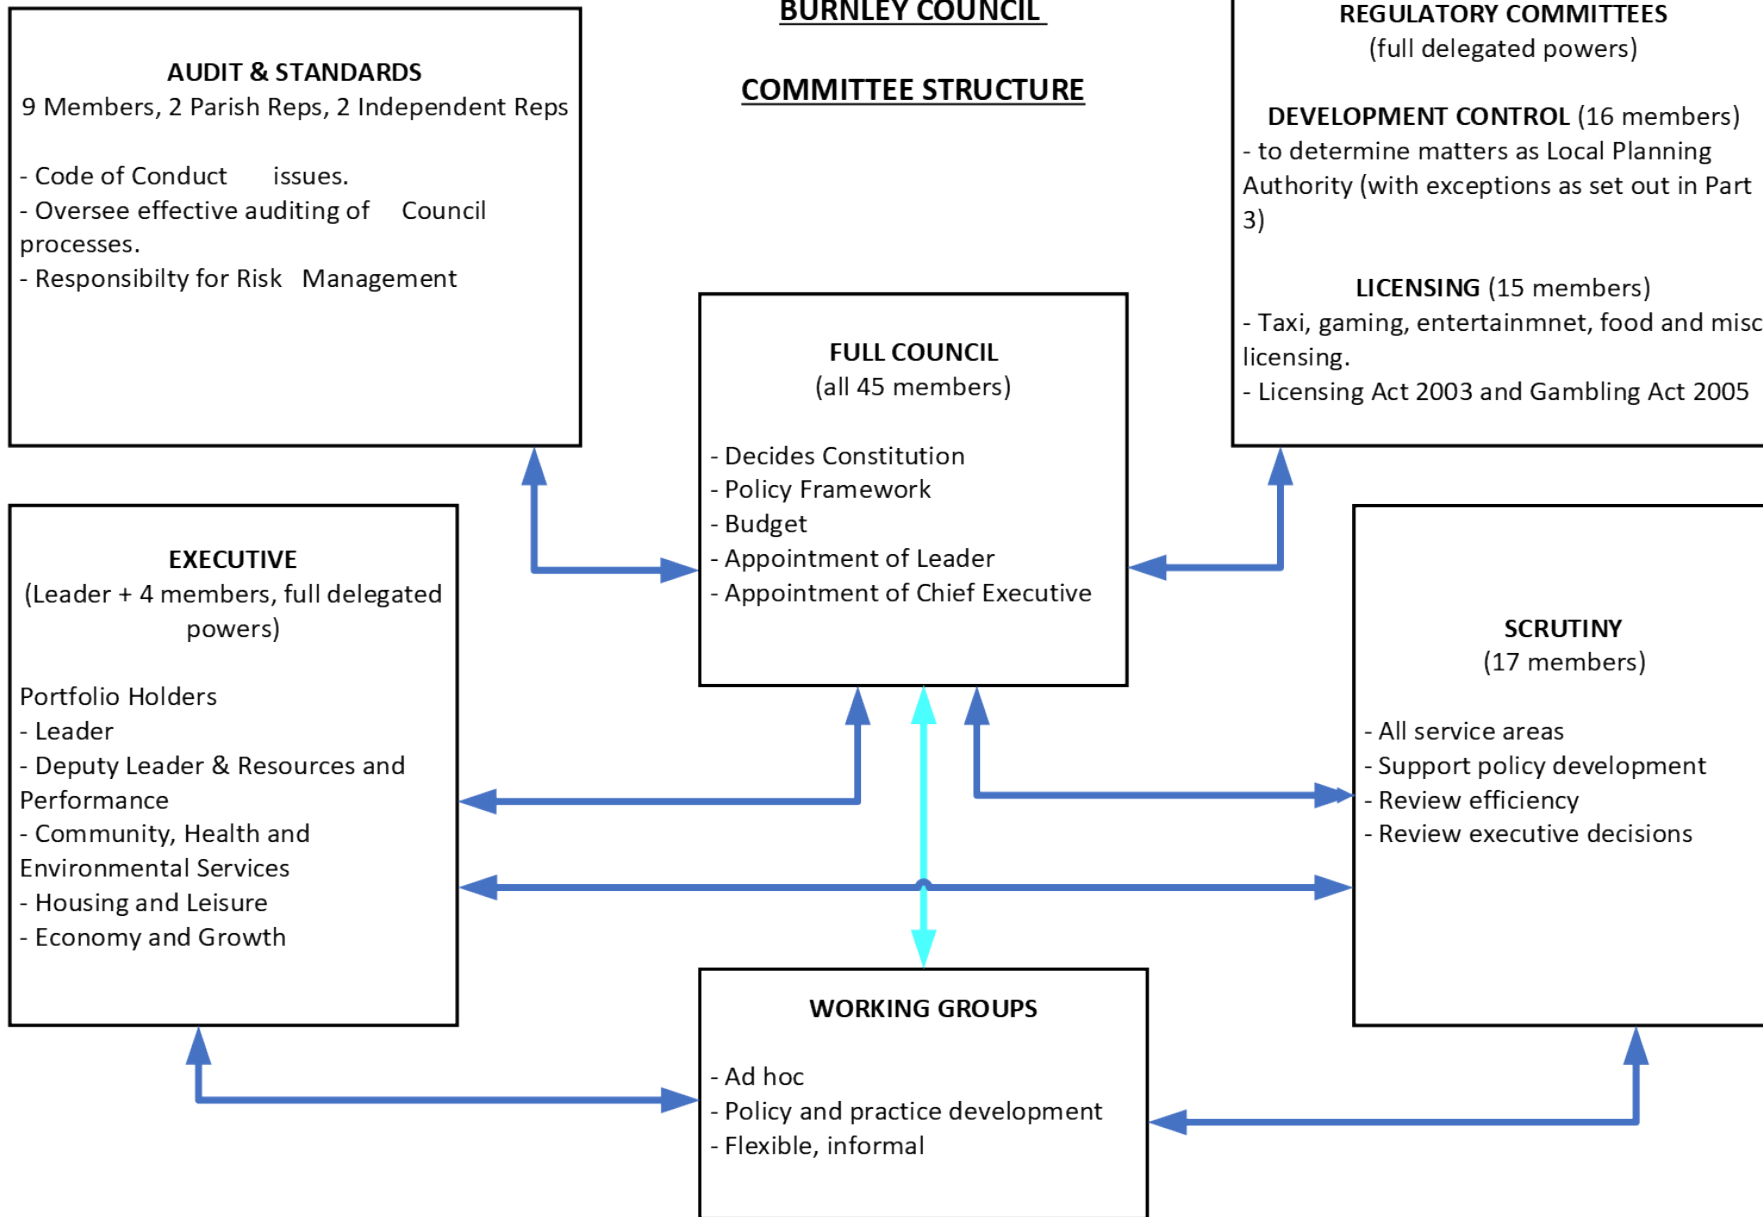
BURNLEY COUNCIL

COMMITTEE STRUCTURE

AUDIT & STANDARDS
9 Members, 2 Parish Reps, 2 Independent Reps

- Code of Conduct issues.
- Oversee effective auditing of Council processes.
- Responsibilty for Risk Management

REGULATORY COMMITTEES
(full delegated powers)

DEVELOPMENT CONTROL (16 members)
- to determine matters as Local Planning Authority (with exceptions as set out in Part 3)

LICENSING (15 members)
- Taxi, gaming, entertainmnet, food and misc licensing.
- Licensing Act 2003 and Gambling Act 2005

FULL COUNCIL
(all 45 members)

- Decides Constitution
- Policy Framework
- Budget
- Appointment of Leader
- Appointment of Chief Executive

EXECUTIVE
(Leader + 4 members, full delegated powers)

Portfolio Holders
- Leader
- Deputy Leader & Resources and Performance
- Community, Health and Environmental Services
- Housing and Leisure
- Economy and Growth

SCRUTINY
(17 members)

- All service areas
- Support policy development
- Review efficiency
- Review executive decisions

WORKING GROUPS

- Ad hoc
- Policy and practice development
- Flexible, informal